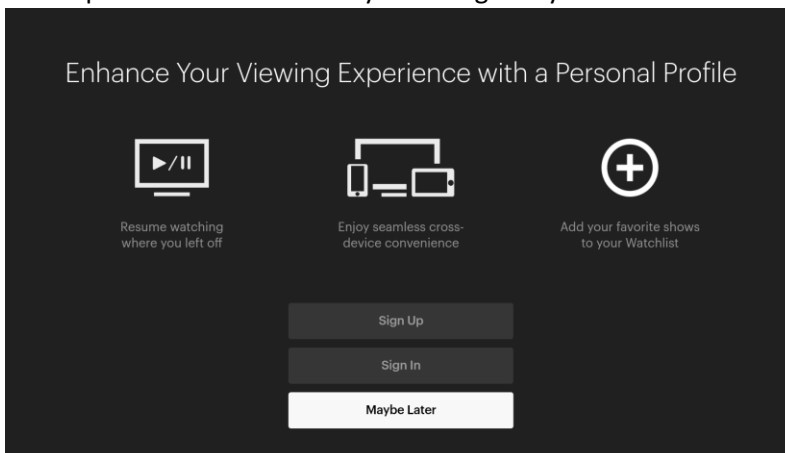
Enhance Your Viewing Experience with a Personal Profile

Resume watching where you left off

Enjoy seamless cross-device convenience

Add your favorite shows to your Watchlist

Sign Up

Sign In

Maybe Later